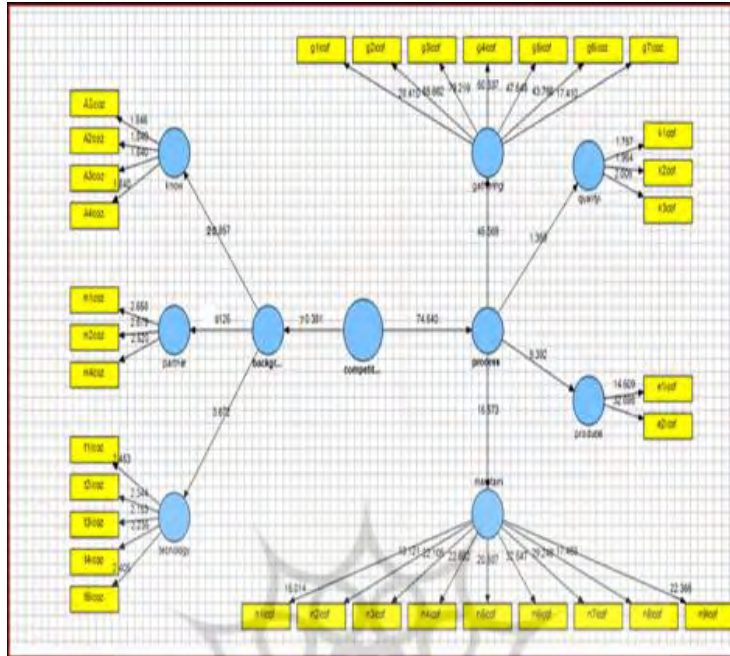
g1cof g2cof g3cof g4cof g5cof g6coz g7coz

20.610 45.662 78.219 60.087 47.649 43.769 17.412

gathering

45.069

A1coz A2coz A3coz A4coz

1.846 1.880 1.840 1.840

know

28.867

m1coz m2coz m4coz

2.650 2.578 2.620

partner

8.126

backgr...

70.381

competiti...

74.640

progress

1.358

quality

1.757 1.964 2.009

k1cof k2cof k3cof

9.302

produce

14.609 22.688

e1cof e2cof

3.672

t1coz t2coz t3coz t4coz t5coz

2.443 2.384 2.153 2.235 2.409

technology

16.573

maintain

15.014 18.121 22.105 22.682 20.097 32.547 29.248 17.468 22.366

n1cof n2cof n3cof n4cof n5cof n6cof n7cof n8cof n9cof